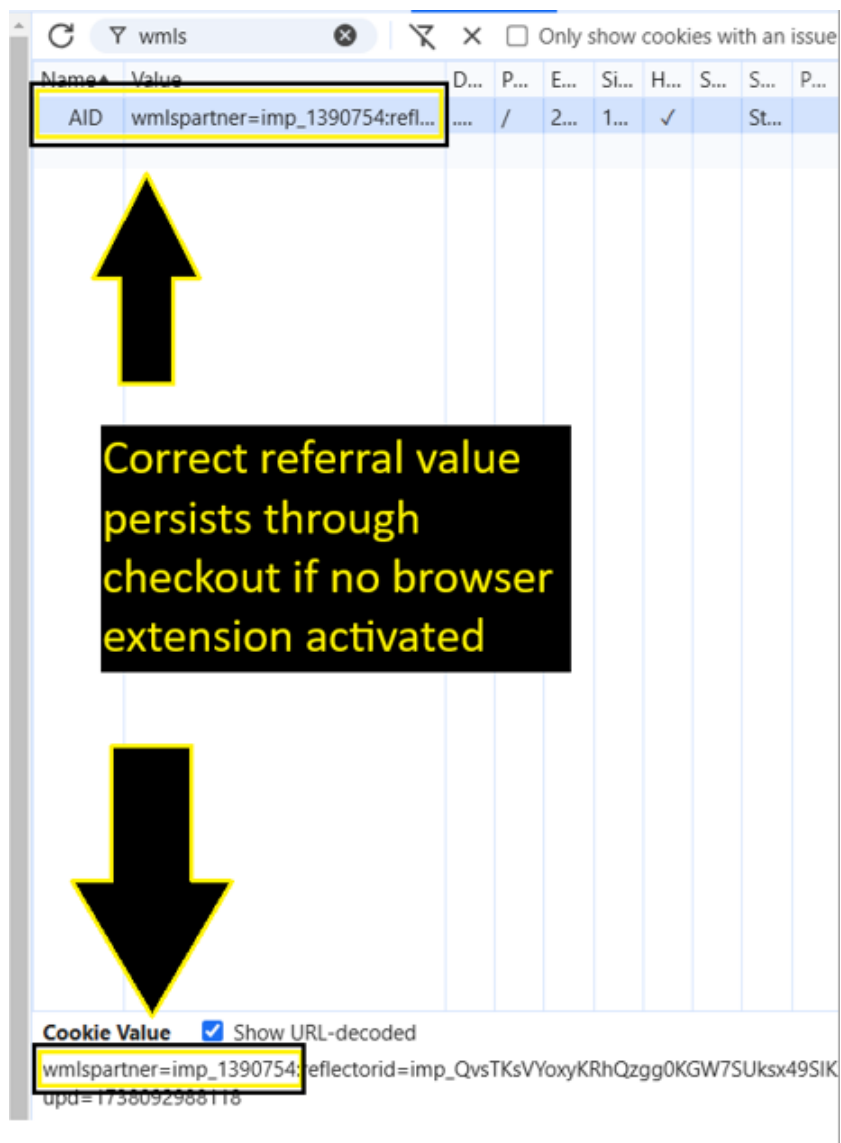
wmls

Only show cookies with an issue

| Name | Value | D... | P... | E... | Si... | H... | S... | S... | P... |
|---|---|---|---|---|---|---|---|---|---|
| AID | wmlspartner=imp_1390754:refl... | .... | / | 2... | 1... | ✓ | | St... | |

Correct referral value persists through checkout if no browser extension activated

Cookie Value Show URL-decoded

wmlspartner=imp_1390754:reflectorid=imp_QvsTKsVYoxyKRhQzgg0KGW7SUksx49SIK
upd=1738092988118